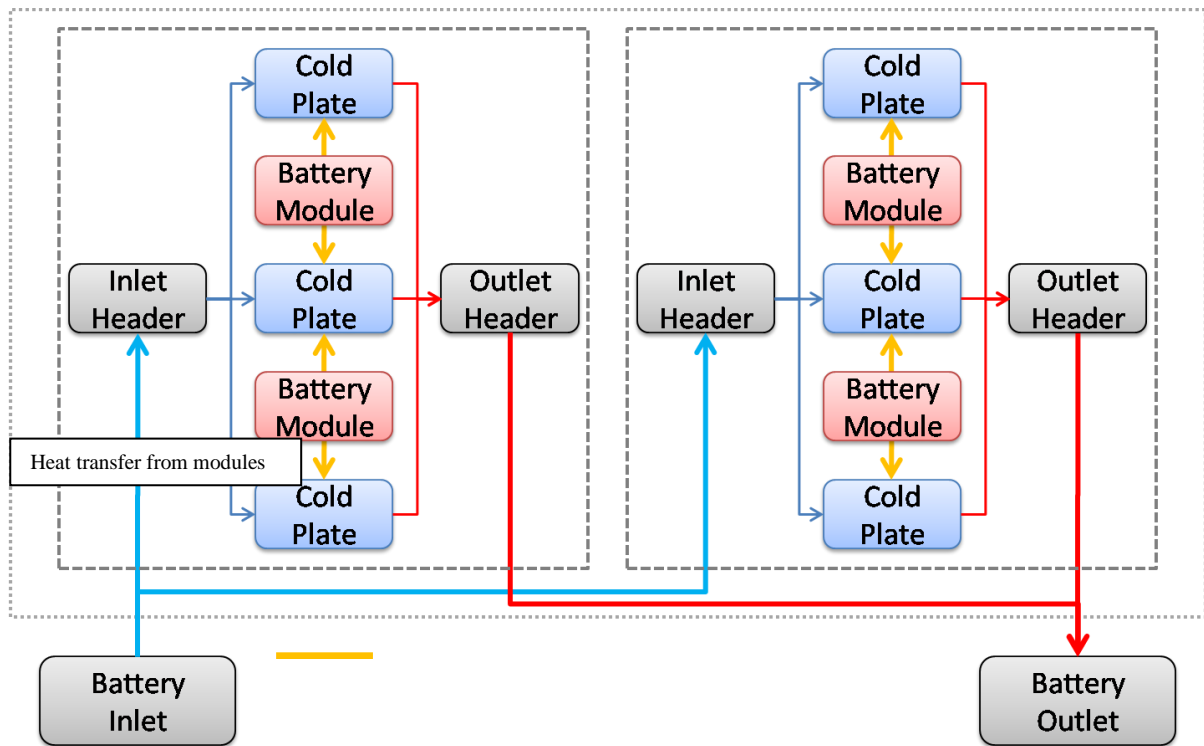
Cold Plate

Battery Module

Inlet Header

Cold Plate

Outlet Header

Battery Module

Heat transfer from modules

Cold Plate

Cold Plate

Battery Module

Inlet Header

Cold Plate

Outlet Header

Battery Module

Cold Plate

Battery Inlet

Battery Outlet